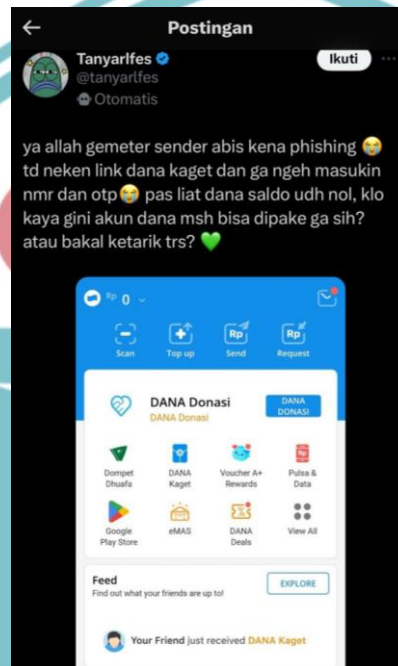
Postingan

Tanyarlfes
@tanyarlfes
Otomatis

Ikuti

ya allah gemeter sender abis kena phishing 😭 td neken link dana kaget dan ga ngeh masukin nmr dan otp 😭 pas liat dana saldo udh nol, klo kaya gini akun dana msh bisa dipake ga sih? atau bakal ketarik trs? 💚

Rp 0

Scan
Top up
Send
Request

DANA Donasi
DANA Donasi
DANA DONASI

Dompet Dhuafa
DANA Kaget
Voucher A+ Rewards
Pulsa & Data
Google Play Store
eMAS
DANA Deals
View All

Feed
Find out what your friends are up to!
EXPLORE

Your Friend just received DANA Kaget